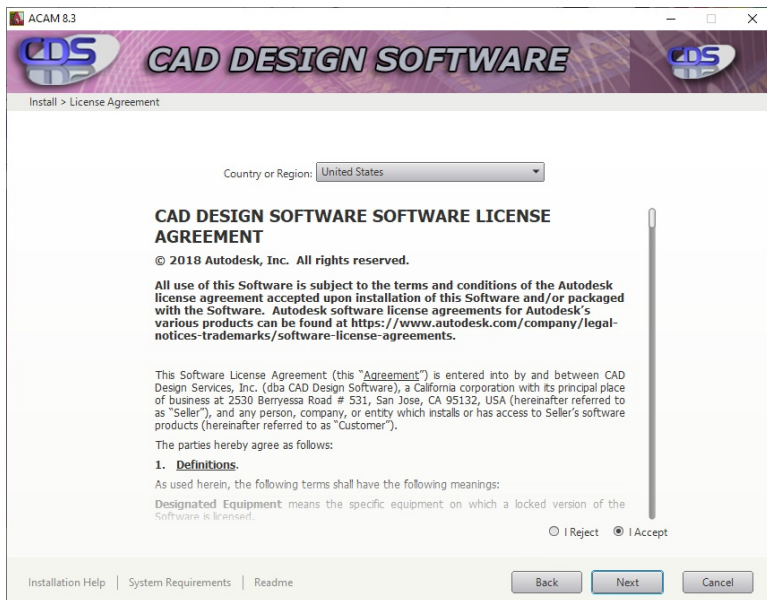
ACAM 8.3

CDS CAD DESIGN SOFTWARE CDS

Install > License Agreement

Country or Region: United States

CAD DESIGN SOFTWARE SOFTWARE LICENSE AGREEMENT

© 2018 Autodesk, Inc. All rights reserved.

All use of this Software is subject to the terms and conditions of the Autodesk license agreement accepted upon installation of this Software and/or packaged with the Software. Autodesk software license agreements for Autodesk's various products can be found at https://www.autodesk.com/company/legal-notices-trademarks/software-license-agreements.

This Software License Agreement (this "Agreement") is entered into by and between CAD Design Services, Inc. (dba CAD Design Software), a California corporation with its principal place of business at 2530 Berryessa Road # 531, San Jose, CA 95132, USA (hereinafter referred to as "Seller"), and any person, company, or entity which installs or has access to Seller's software products (hereinafter referred to as "Customer").

The parties hereby agree as follows:

1. Definitions.

As used herein, the following terms shall have the following meanings:

Designated Equipment means the specific equipment on which a locked version of the Software is licensed.

I Reject I Accept

Installation Help | System Requirements | Readme

Back Next Cancel